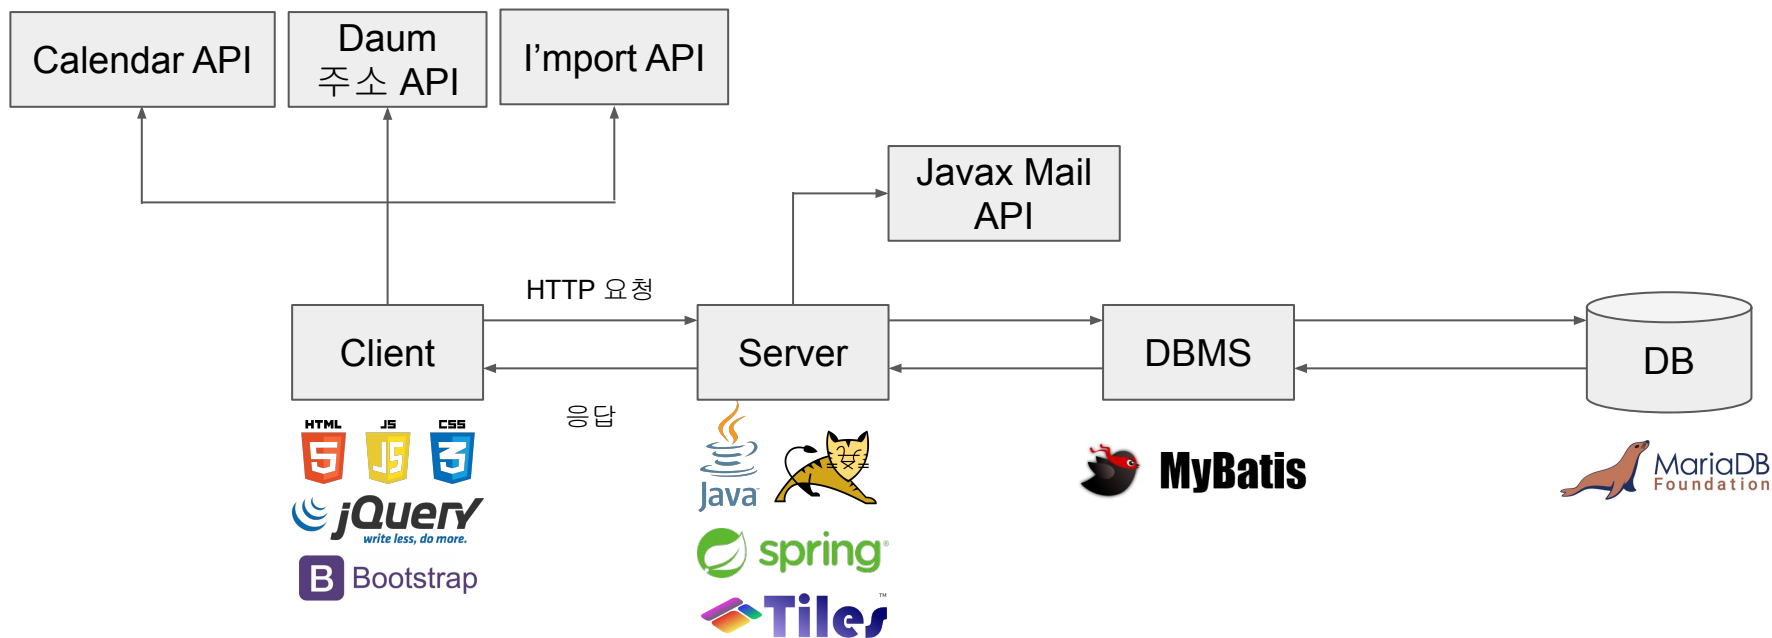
Calendar API

Daum 주소 API

I'mport API

Javax Mail API

HTTP 요청

Client

Server

DBMS

DB

응답

HTML JS CSS

jQuery write less, do more.

B Bootstrap

Java

spring

Tiles™

MyBatis

MariaDB Foundation